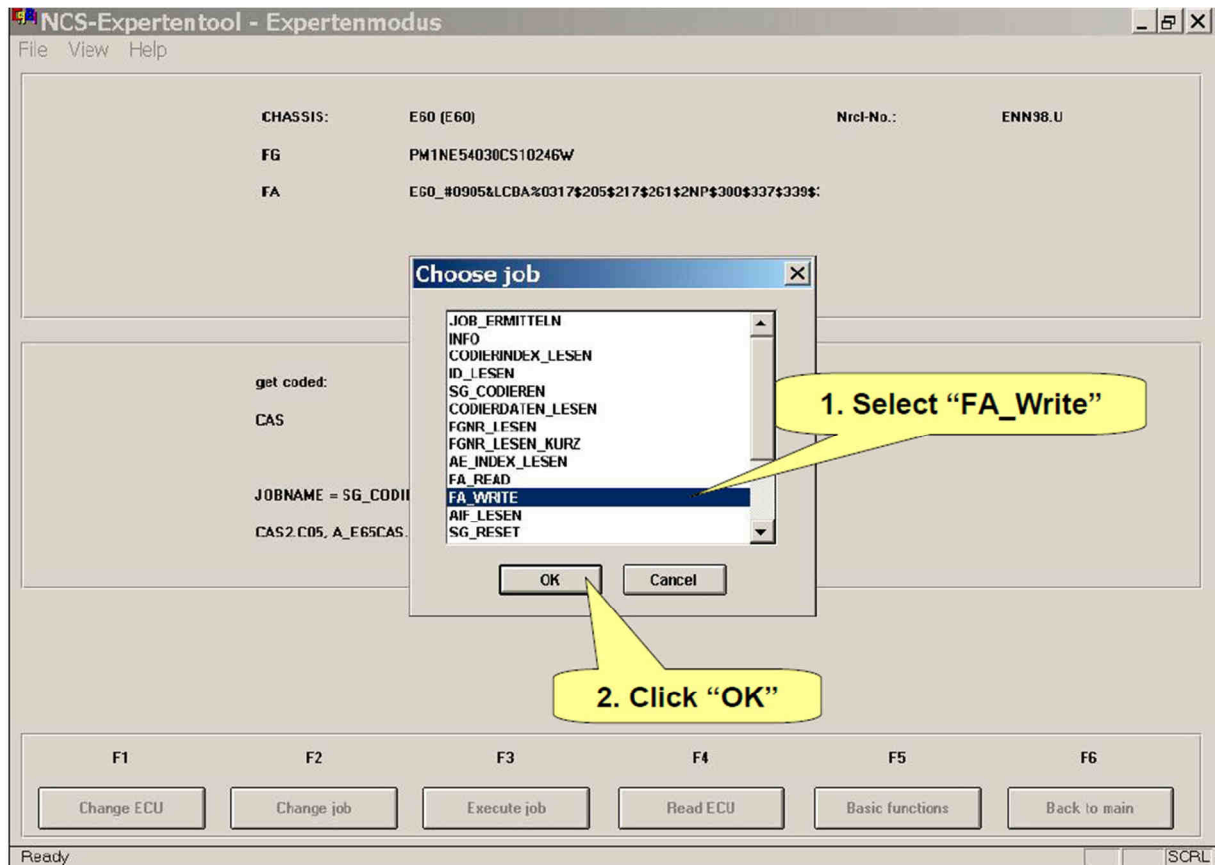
NCS-Expertentool - Expertenmodus

File View Help

CHASSIS: E60 (E60)

Nrcl-No.: ENN98.U

FG PM1NE54030CS10246W

FA E60_#0905&LCBA%0317$205$217$261$2NP$300$337$339$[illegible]

get coded:

CAS

JOBNAME = SG_CODI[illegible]

CAS2.C05, A_E65CAS.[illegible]

Choose job

JOB_ERMITTELN
INFO
CODIERINDEX_LESEN
ID_LESEN
SG_CODIEREN
CODIERDATEN_LESEN
FGNR_LESEN
FGNR_LESEN_KURZ
AE_INDEX_LESEN
FA_READ
FA_WRITE
AIF_LESEN
SG_RESET

OK Cancel

1. Select "FA_Write"

2. Click "OK"

F1 F2 F3 F4 F5 F6

Change ECU | Change job | Execute job | Read ECU | Basic functions | Back to main

Ready SCRL